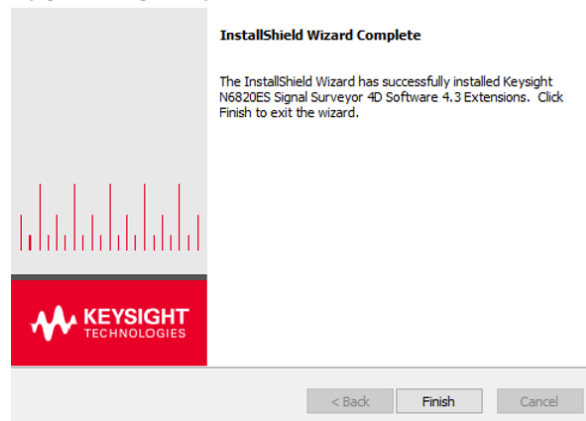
InstallShield Wizard Complete

The InstallShield Wizard has successfully installed Keysight N6820ES Signal Surveyor 4D Software 4.3 Extensions. Click Finish to exit the wizard.

KEYSIGHT
TECHNOLOGIES

< Back
Finish
Cancel